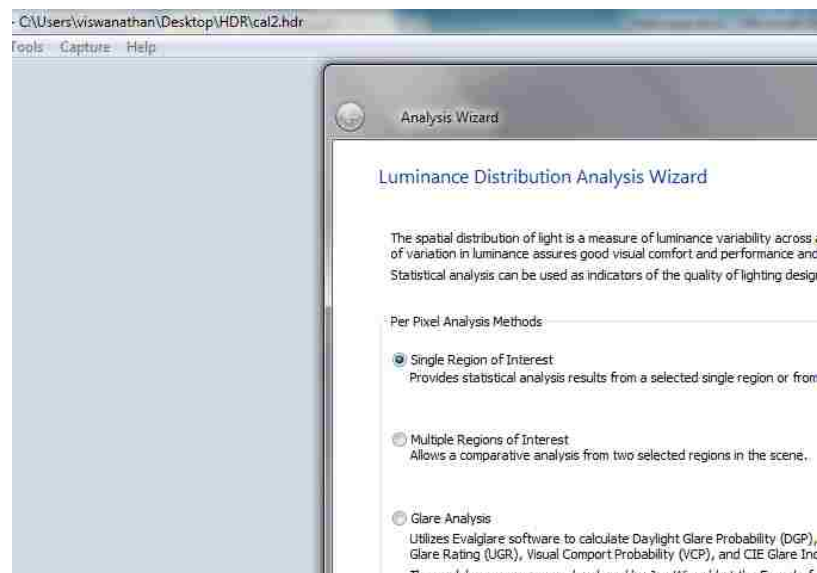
- C:\Users\viswanathan\Desktop\HDR\cal2.hdr

Tools Capture Help

Analysis Wizard

Luminance Distribution Analysis Wizard

The spatial distribution of light is a measure of luminance variability across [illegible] of variation in luminance assures good visual comfort and performance and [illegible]
Statistical analysis can be used as indicators of the quality of lighting desig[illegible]

Per Pixel Analysis Methods

Single Region of Interest
Provides statistical analysis results from a selected single region or from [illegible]

Multiple Regions of Interest
Allows a comparative analysis from two selected regions in the scene.

Glare Analysis
Utilizes Evalglare software to calculate Daylight Glare Probability (DGP), Glare Rating (UGR), Visual Comport Probability (VCP), and CIE Glare In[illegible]

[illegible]